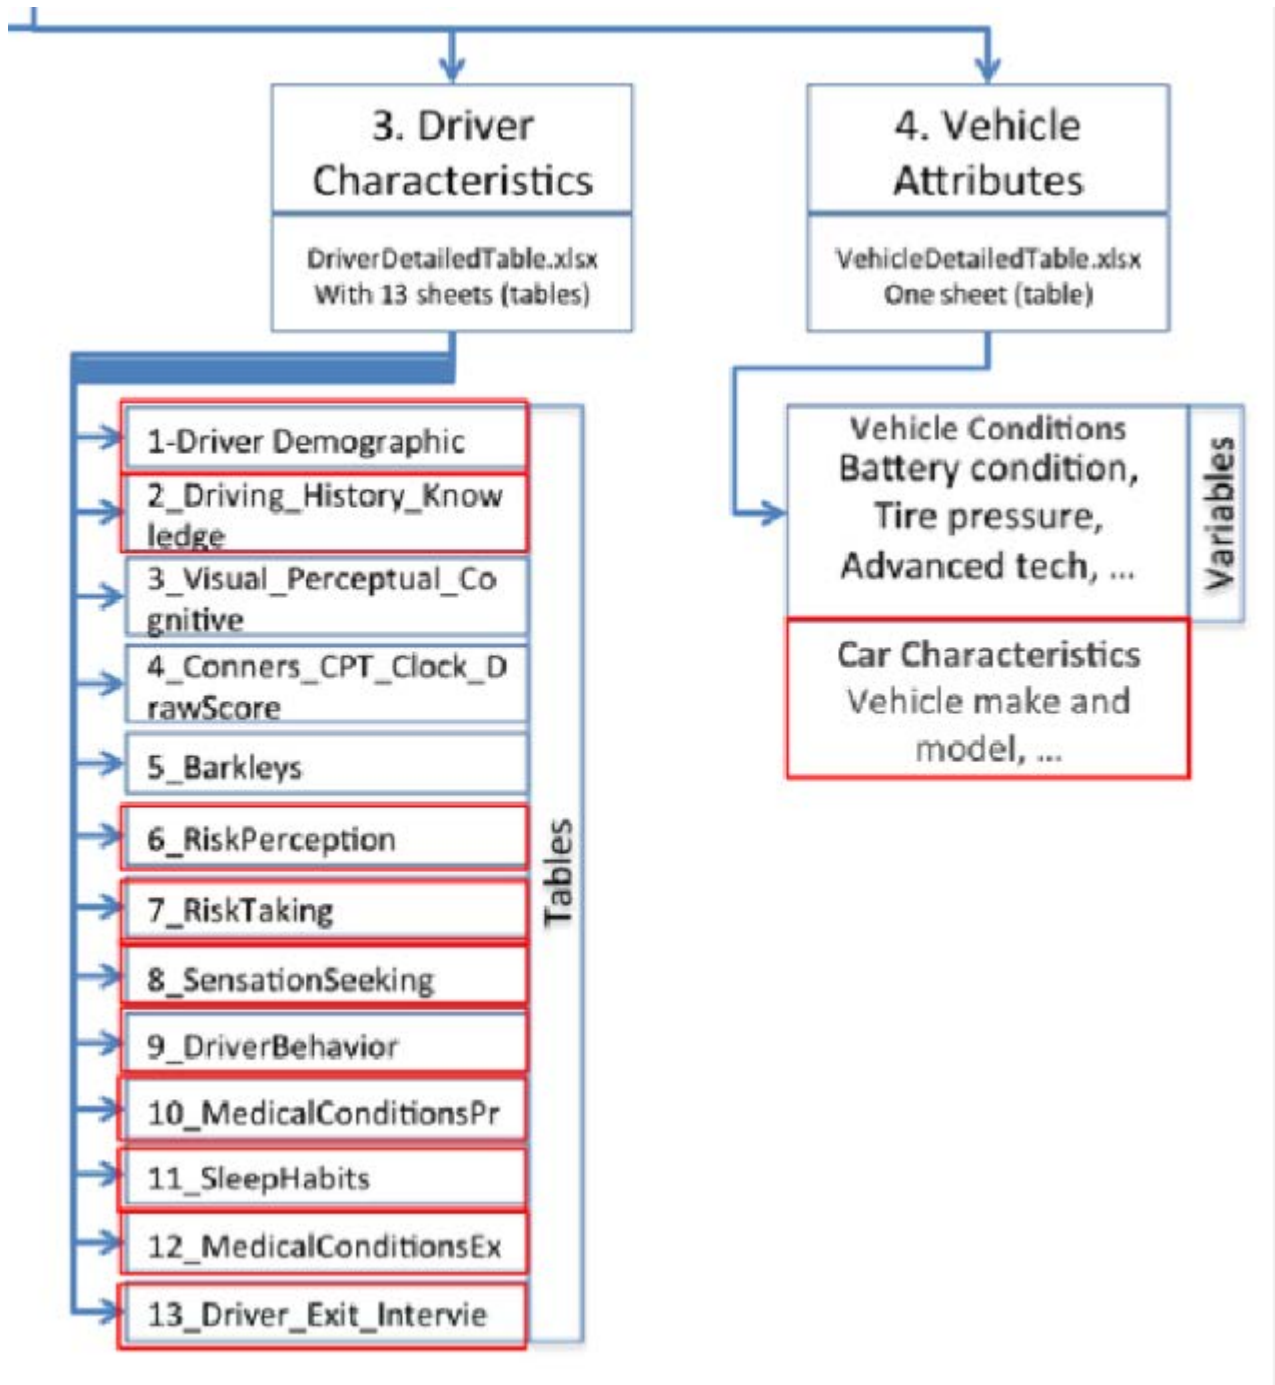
3. Driver Characteristics

DriverDetailedTable.xlsx
With 13 sheets (tables)

4. Vehicle Attributes

VehicleDetailedTable.xlsx
One sheet (table)

1-Driver Demographic

2_Driving_History_Knowledge

3_Visual_Perceptual_Cognitive

4_Conners_CPT_Clock_DrawScore

5_Barkleys

6_RiskPerception

7_RiskTaking

8_SensationSeeking

9_DriverBehavior

10_MedicalConditionsPr

11_SleepHabits

12_MedicalConditionsEx

13_Driver_Exit_Intervie

Tables

Vehicle Conditions
Battery condition, Tire pressure, Advanced tech, ...

Variables

Car Characteristics
Vehicle make and model, ...